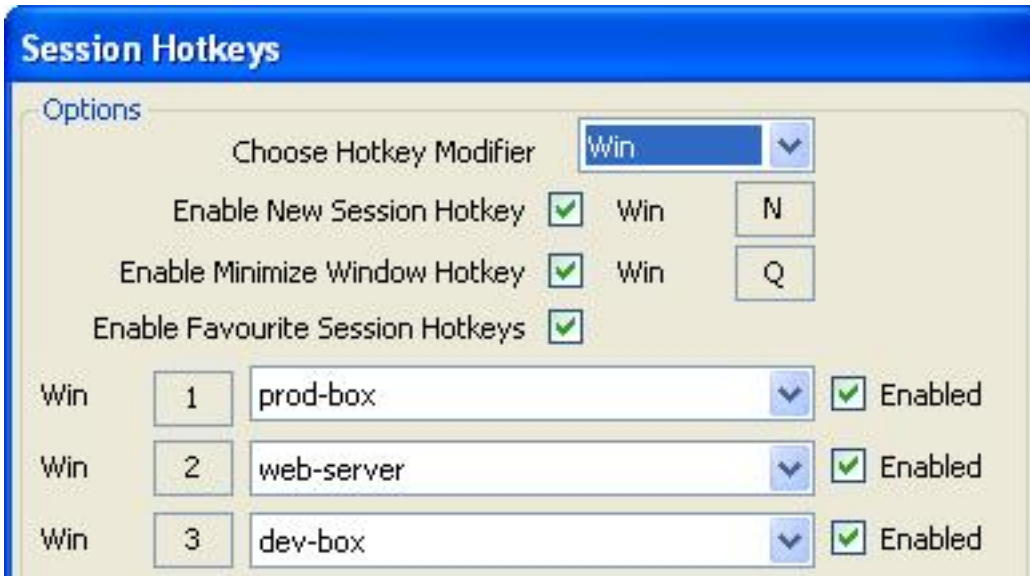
Session Hotkeys

Options

Choose Hotkey Modifier Win

Enable New Session Hotkey Win N

Enable Minimize Window Hotkey Win Q

Enable Favourite Session Hotkeys

Win 1 prod-box Enabled

Win 2 web-server Enabled

Win 3 dev-box Enabled